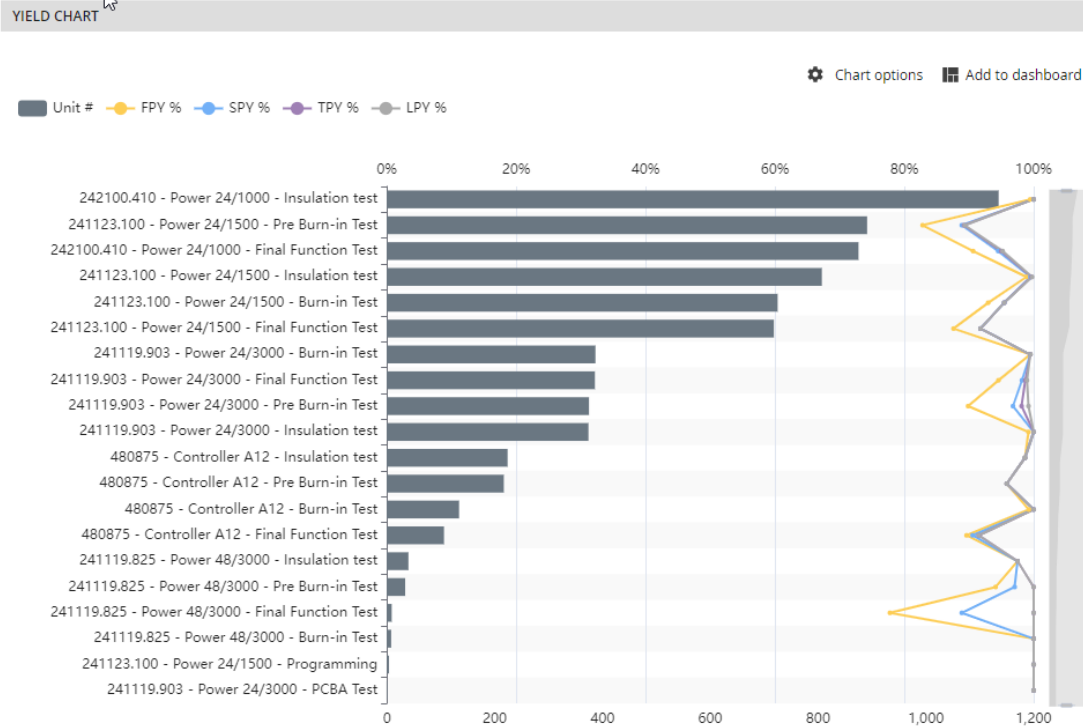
YIELD CHART

Chart options
Add to dashboard

Unit #
FPY %
SPY %
TPY %
LPY %

0%
20%
40%
60%
80%
100%

242100.410 - Power 24/1000 - Insulation test
241123.100 - Power 24/1500 - Pre Burn-in Test
242100.410 - Power 24/1000 - Final Function Test
241123.100 - Power 24/1500 - Insulation test
241123.100 - Power 24/1500 - Burn-in Test
241123.100 - Power 24/1500 - Final Function Test
241119.903 - Power 24/3000 - Burn-in Test
241119.903 - Power 24/3000 - Final Function Test
241119.903 - Power 24/3000 - Pre Burn-in Test
241119.903 - Power 24/3000 - Insulation test
480875 - Controller A12 - Insulation test
480875 - Controller A12 - Pre Burn-in Test
480875 - Controller A12 - Burn-in Test
480875 - Controller A12 - Final Function Test
241119.825 - Power 48/3000 - Insulation test
241119.825 - Power 48/3000 - Pre Burn-in Test
241119.825 - Power 48/3000 - Final Function Test
241119.825 - Power 48/3000 - Burn-in Test
241123.100 - Power 24/1500 - Programming
241119.903 - Power 24/3000 - PCBA Test

0
200
400
600
800
1,000
1,200